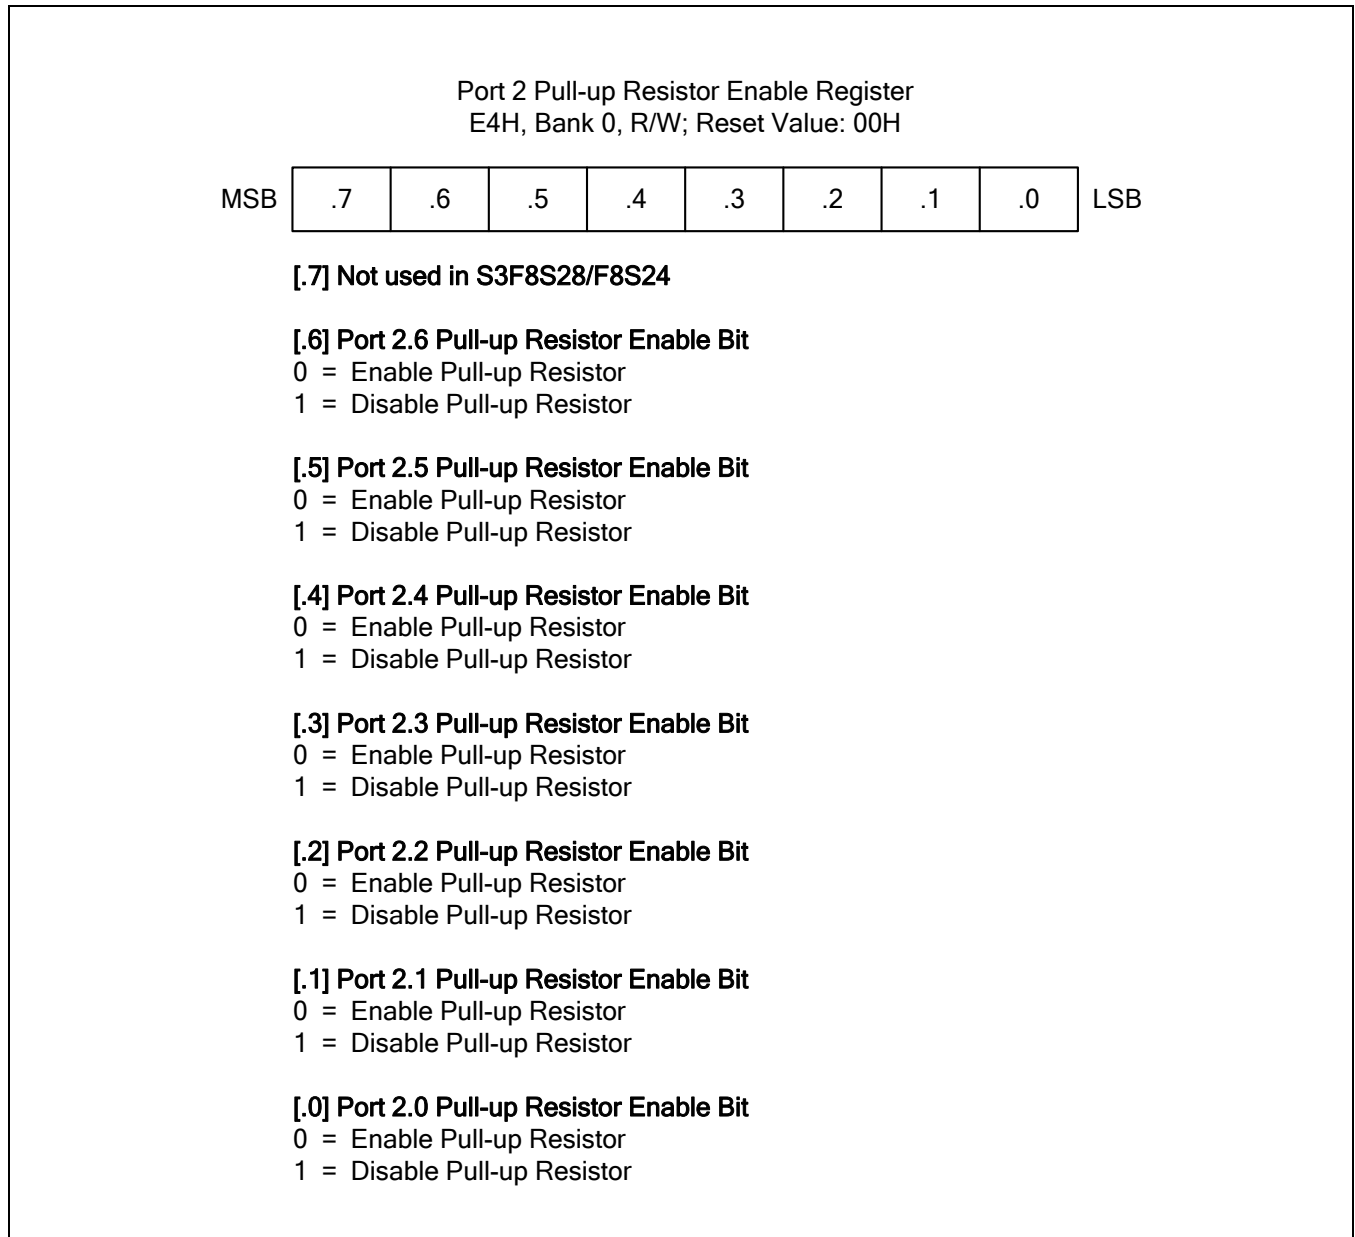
Port 2 Pull-up Resistor Enable Register
E4H, Bank 0, R/W; Reset Value: 00H

| MSB | .7 | .6 | .5 | .4 | .3 | .2 | .1 | .0 | LSB |
|---|---|---|---|---|---|---|---|---|---|

[.7] Not used in S3F8S28/F8S24

[.6] Port 2.6 Pull-up Resistor Enable Bit
0 = Enable Pull-up Resistor
1 = Disable Pull-up Resistor

[.5] Port 2.5 Pull-up Resistor Enable Bit
0 = Enable Pull-up Resistor
1 = Disable Pull-up Resistor

[.4] Port 2.4 Pull-up Resistor Enable Bit
0 = Enable Pull-up Resistor
1 = Disable Pull-up Resistor

[.3] Port 2.3 Pull-up Resistor Enable Bit
0 = Enable Pull-up Resistor
1 = Disable Pull-up Resistor

[.2] Port 2.2 Pull-up Resistor Enable Bit
0 = Enable Pull-up Resistor
1 = Disable Pull-up Resistor

[.1] Port 2.1 Pull-up Resistor Enable Bit
0 = Enable Pull-up Resistor
1 = Disable Pull-up Resistor

[.0] Port 2.0 Pull-up Resistor Enable Bit
0 = Enable Pull-up Resistor
1 = Disable Pull-up Resistor